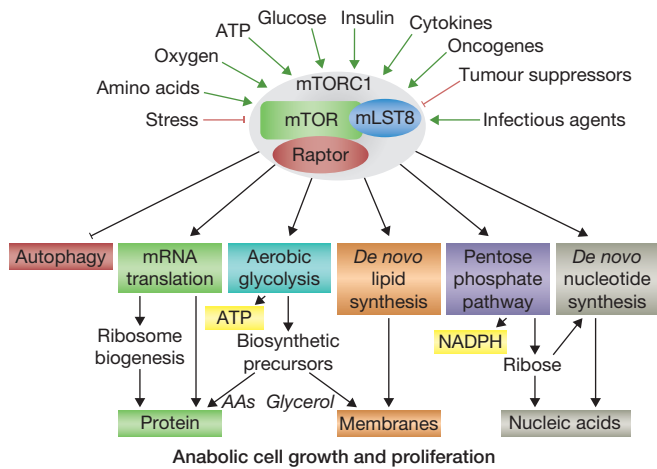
ATP
Glucose
Insulin
Cytokines
Oxygen
Oncogenes
Amino acids
Tumour suppressors
Stress
mTORC1
mTOR
mLST8
Infectious agents
Raptor

Autophagy
mRNA translation
Aerobic glycolysis
De novo lipid synthesis
Pentose phosphate pathway
De novo nucleotide synthesis

Ribosome biogenesis
ATP
Biosynthetic precursors
NADPH
Ribose
AAs
Glycerol
Protein
Membranes
Nucleic acids

Anabolic cell growth and proliferation